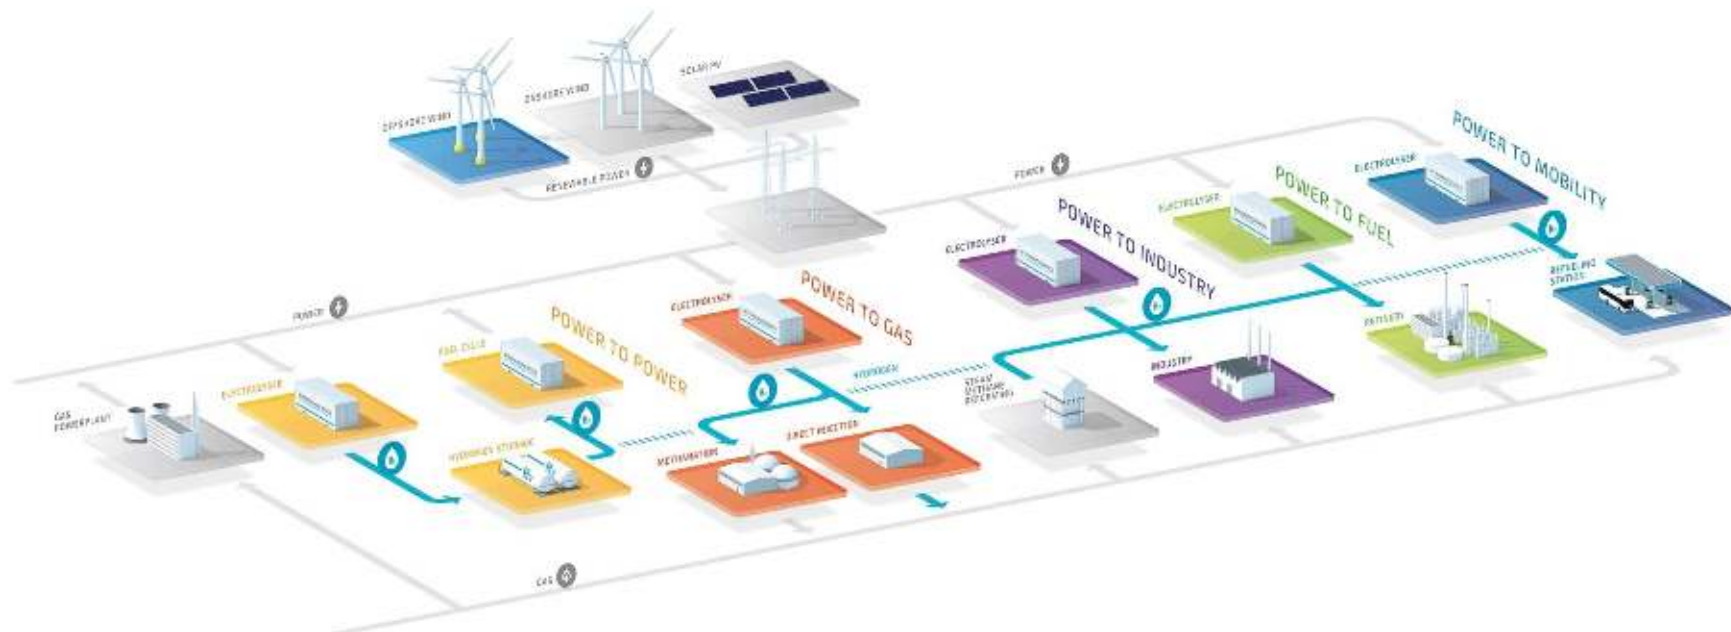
OFFSHORE WIND

ONSHORE WIND

SOLAR PV

RENEWABLE POWER

POWER

POWER TO MOBILITY

ELECTROLYSER

POWER TO FUEL

ELECTROLYSER

POWER TO INDUSTRY

ELECTROLYSER

REFUELING STATION

POWER

POWER TO GAS

ELECTROLYSER

POWER TO POWER

FUEL CELLS

HYDROGEN

STEAM METHANE REFORMING

REFINERY

INDUSTRY

GAS POWERPLANT

ELECTROLYSER

HYDROGEN STORAGE

METHANATION

DIRECT INJECTION

GAS